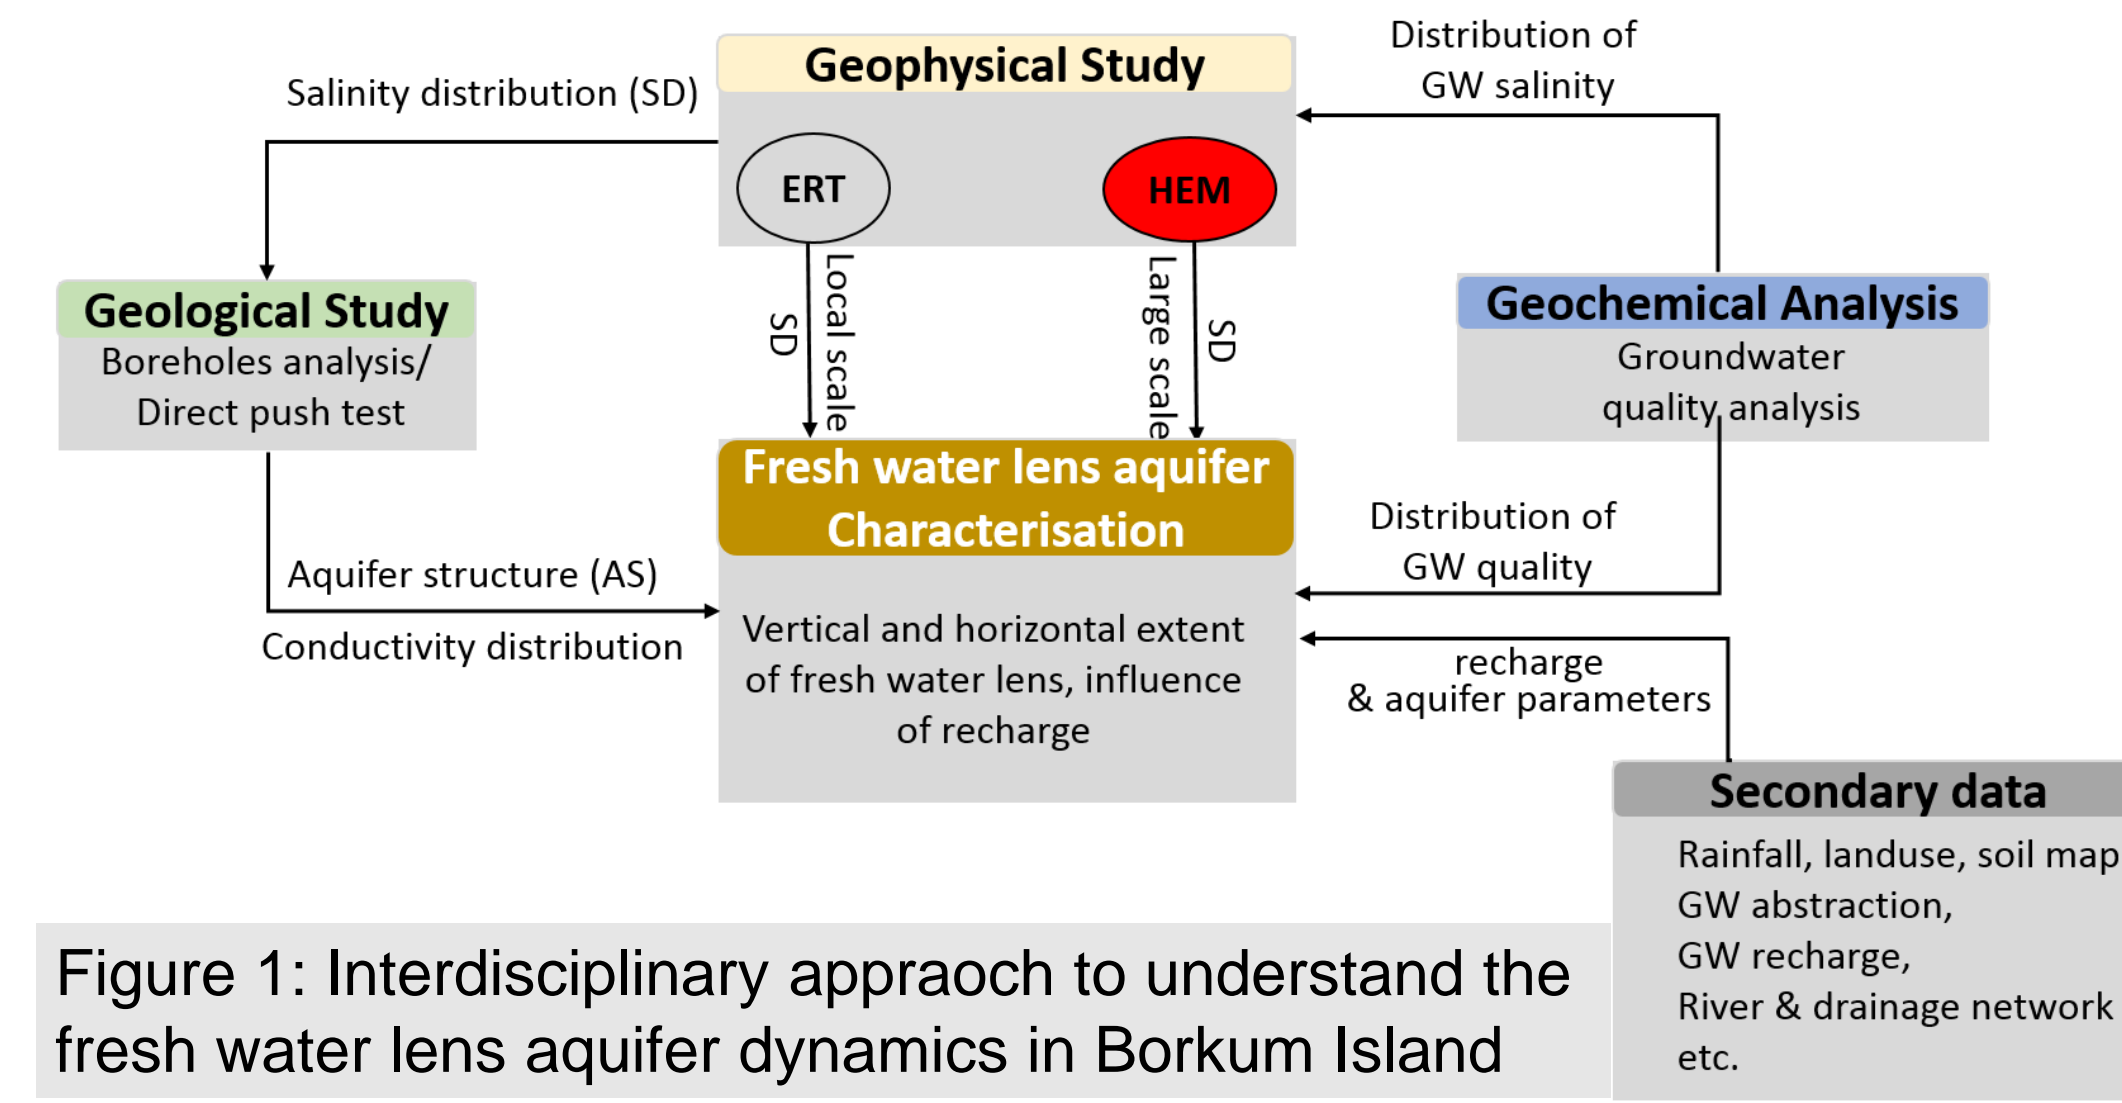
Geophysical Study

Salinity distribution (SD)

Distribution of GW salinity

ERT

HEM

SD

Local scale

Large scale

SD

Geological Study
Boreholes analysis/ Direct push test

Geochemical Analysis
Groundwater quality analysis

Fresh water lens aquifer Characterisation

Distribution of GW quality

Aquifer structure (AS)

Conductivity distribution

Vertical and horizontal extent of fresh water lens, influence of recharge

recharge & aquifer parameters

Secondary data
Rainfall, landuse, soil map
GW abstraction,
GW recharge,
River & drainage network
etc.

Figure 1: Interdisciplinary appraoch to understand the fresh water lens aquifer dynamics in Borkum Island